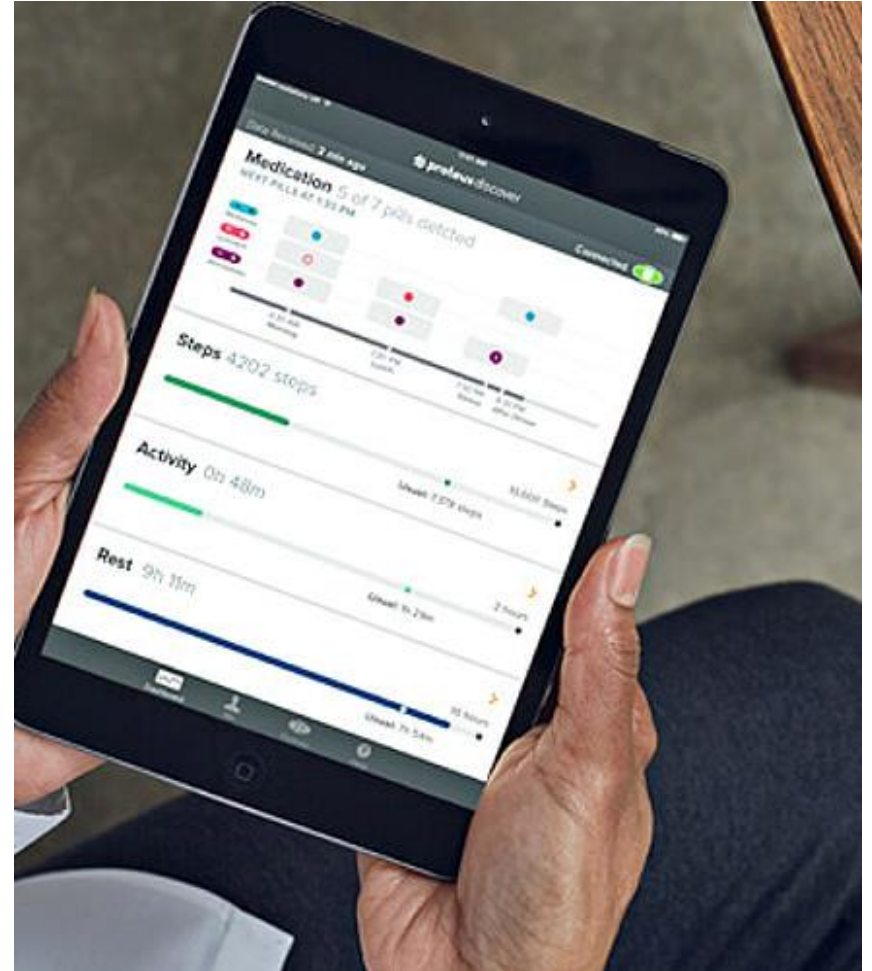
Data Received 2 min ago

proteus discover

Medication 5 of 7 pills detected
NEXT PILLS AT 1:35 PM

Connected

8:30 AM Morning

1:30 PM Lunch

7:30 PM Dinner

8:30 PM After Dinner

Steps 4202 steps

Usual: 7,578 steps

10,000 Steps

Activity 0h 48m

Usual: 1h 21m

2 hours

Rest 9h 11m

Usual: 7h 54m

10 hours

Dashboard